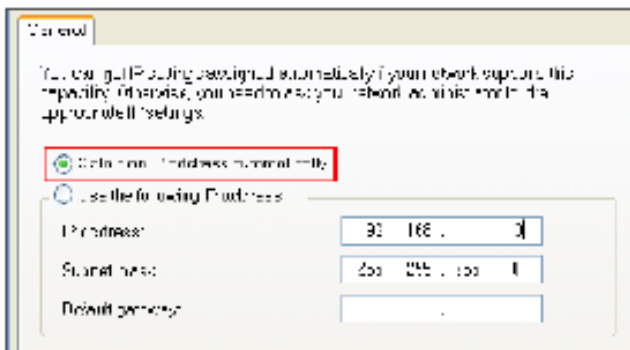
General

You can get IP settings assigned automatically if your network supports this capability. Otherwise, you need to ask your network administrator for the appropriate IP settings.

Obtain an IP address automatically

Use the following IP address:

IP address: 192 . 168 . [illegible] . 3

Subnet mask: 255 . 255 . 255 . 0

Default gateway: . . .